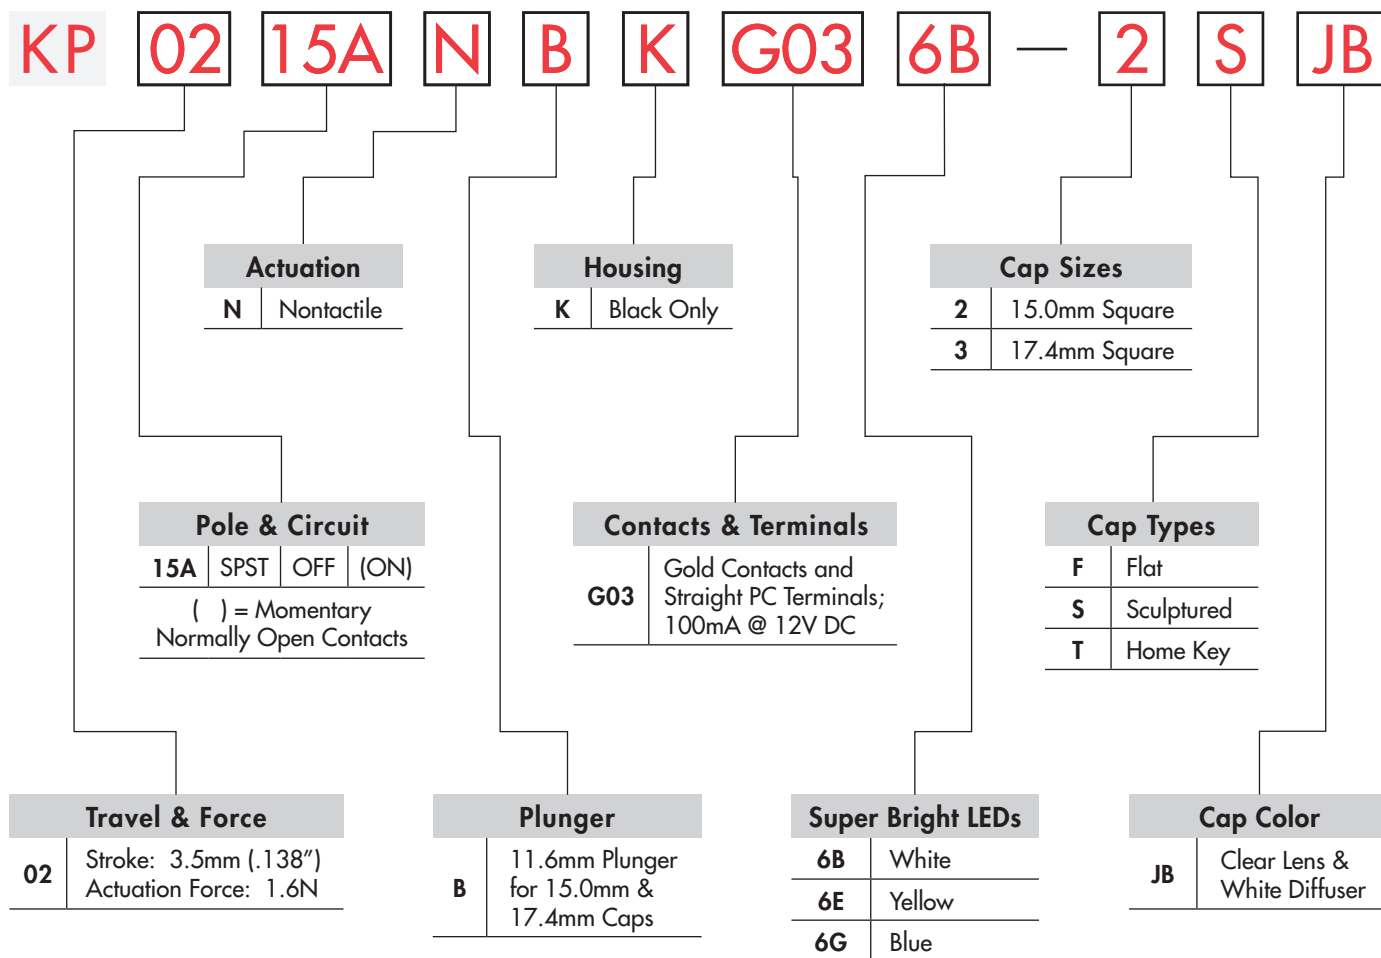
KP 02 15A N B K G03 6B — 2 S JB

Actuation

| N | Nontactile |
|---|---|

Housing

| K | Black Only |
|---|---|

Cap Sizes

| 2 | 15.0mm Square |
|---|---|
| 3 | 17.4mm Square |

Pole & Circuit

| 15A | SPST | OFF | (ON) |
|---|---|---|---|

( ) = Momentary Normally Open Contacts

Contacts & Terminals

| G03 | Gold Contacts and Straight PC Terminals; 100mA @ 12V DC |
|---|---|

Cap Types

| F | Flat |
|---|---|
| S | Sculptured |
| T | Home Key |

Travel & Force

| 02 | Stroke: 3.5mm (.138") Actuation Force: 1.6N |
|---|---|

Plunger

| B | 11.6mm Plunger for 15.0mm & 17.4mm Caps |
|---|---|

Super Bright LEDs

| 6B | White |
|---|---|
| 6E | Yellow |
| 6G | Blue |

Cap Color

| JB | Clear Lens & White Diffuser |
|---|---|